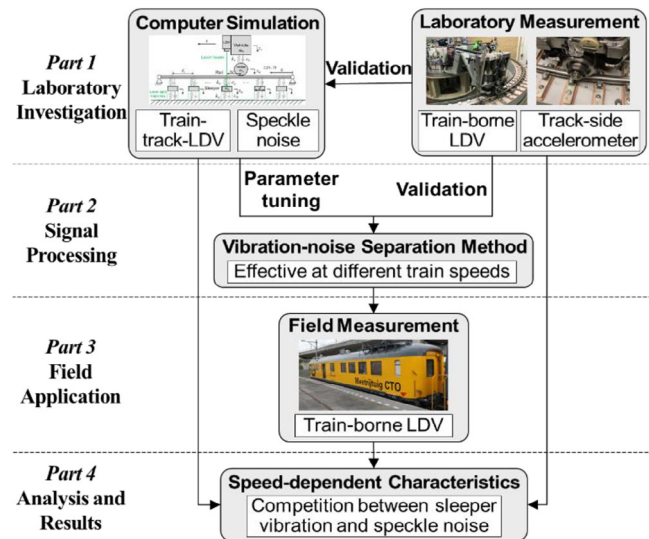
Part 1
Laboratory Investigation

Computer Simulation

Train-track-LDV

Speckle noise

Laboratory Measurement

Validation

Train-borne LDV

Track-side accelerometer

Parameter tuning

Validation

Part 2
Signal Processing

Vibration-noise Separation Method

Effective at different train speeds

Part 3
Field Application

Field Measurement

Meetrijtuig CTO

Train-borne LDV

Part 4
Analysis and Results

Speed-dependent Characteristics

Competition between sleeper vibration and speckle noise